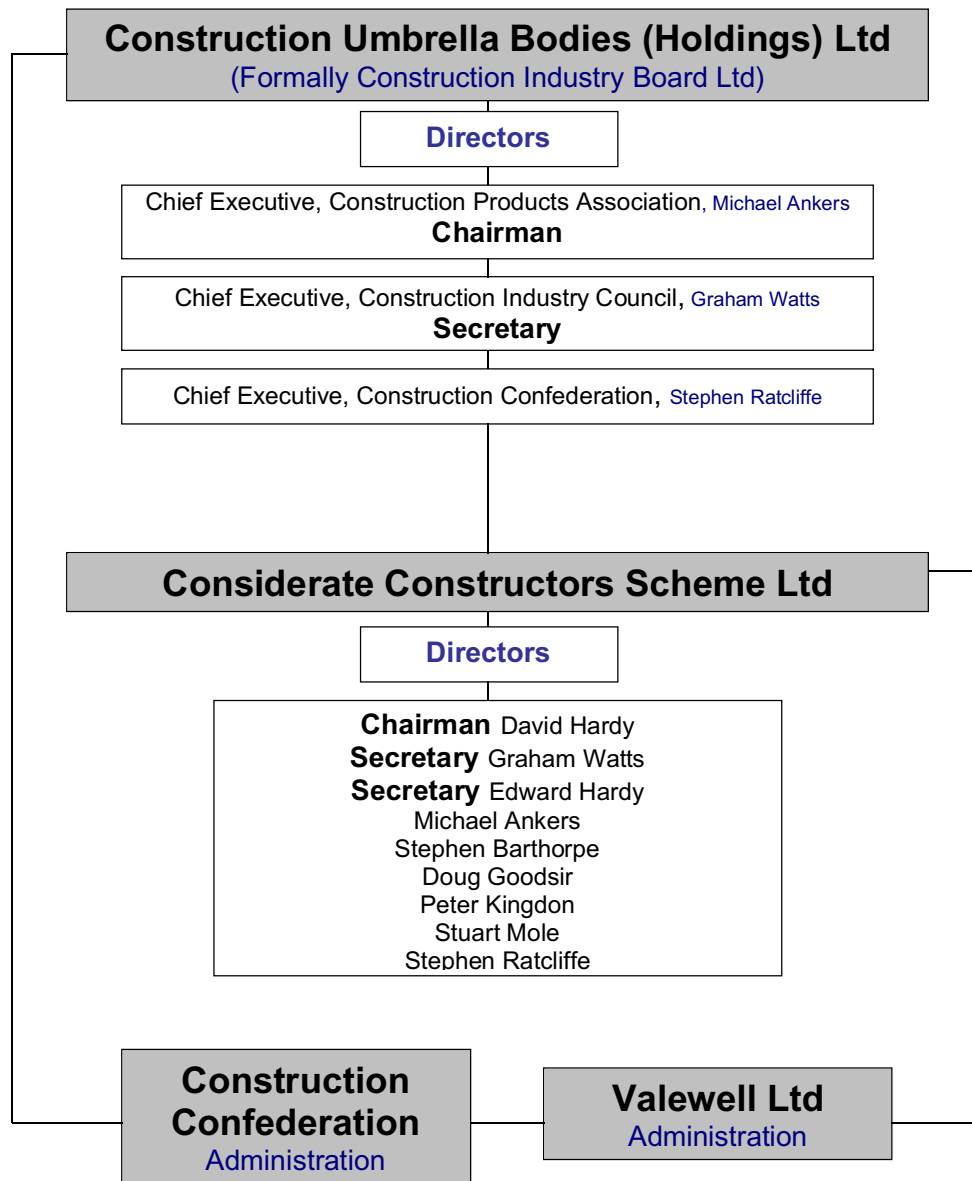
Construction Umbrella Bodies (Holdings) Ltd
(Formally Construction Industry Board Ltd)

Directors

Chief Executive, Construction Products Association, Michael Ankers
Chairman

Chief Executive, Construction Industry Council, Graham Watts
Secretary

Chief Executive, Construction Confederation, Stephen Ratcliffe

Considerate Constructors Scheme Ltd

Directors

Chairman David Hardy
Secretary Graham Watts
Secretary Edward Hardy
Michael Ankers
Stephen Barthorpe
Doug Goodsir
Peter Kingdon
Stuart Mole
Stephen Ratcliffe

Construction Confederation
Administration

Valewell Ltd
Administration